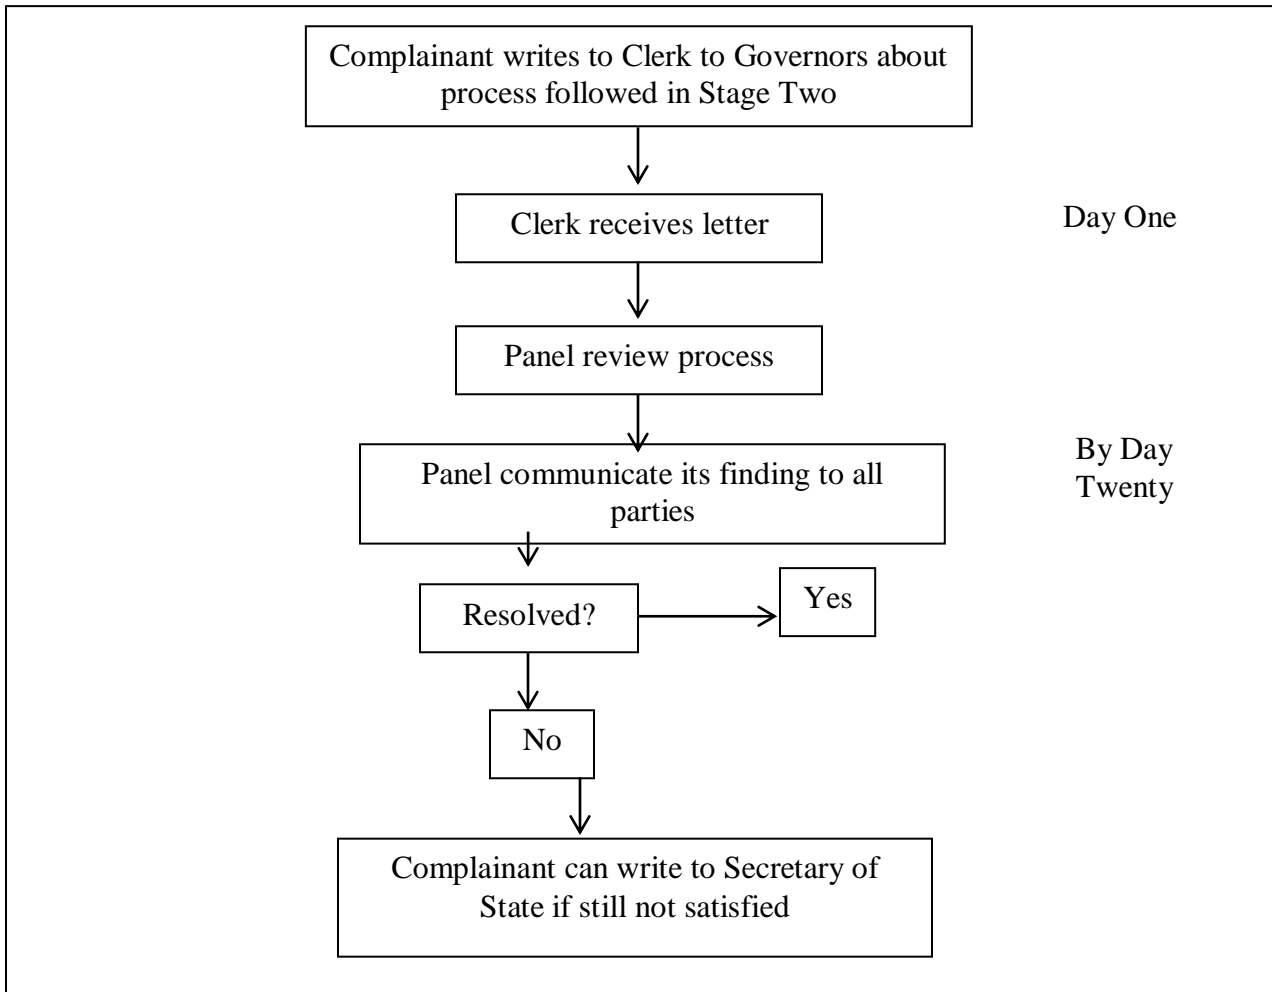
Complainant writes to Clerk to Governors about process followed in Stage Two

Clerk receives letter

Day One

Panel review process

Panel communicate its finding to all parties

By Day Twenty

Resolved?

Yes

No

Complainant can write to Secretary of State if still not satisfied